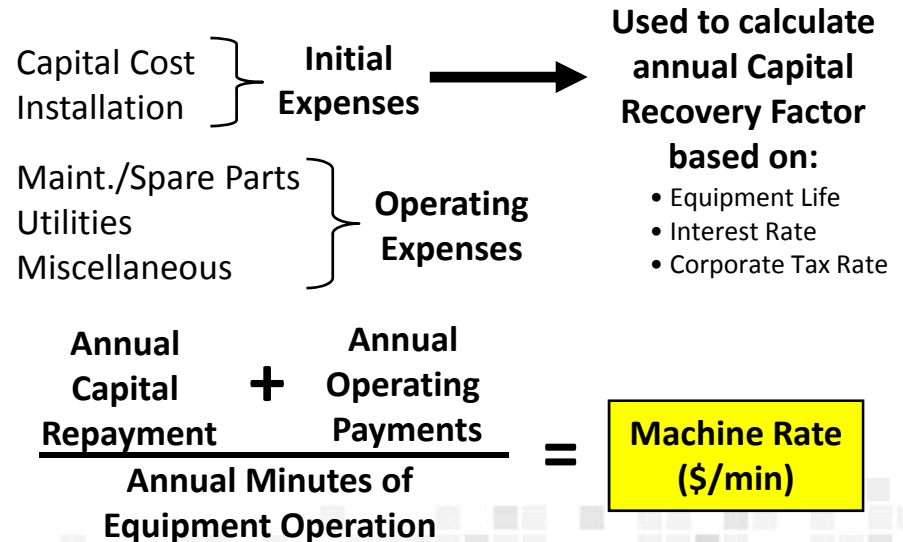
Capital Cost
Installation

Initial Expenses

Used to calculate annual Capital Recovery Factor based on:
• Equipment Life
• Interest Rate
• Corporate Tax Rate

Maint./Spare Parts
Utilities
Miscellaneous

Operating Expenses

$\frac{\text{Annual Capital Repayment} + \text{Annual Operating Payments}}{\text{Annual Minutes of Equipment Operation}} =$ Machine Rate (\$/min)